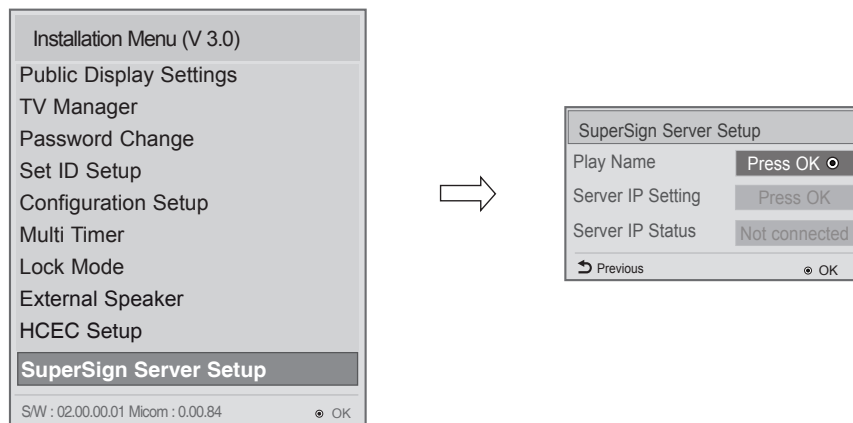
Installation Menu (V 3.0)
Public Display Settings
TV Manager
Password Change
Set ID Setup
Configuration Setup
Multi Timer
Lock Mode
External Speaker
HCEC Setup
SuperSign Server Setup
S/W : 02.00.00.01 Micom : 0.00.84 OK

| SuperSign Server Setup | |
|---|---|
| Play Name | Press OK |
| Server IP Setting | Press OK |
| Server IP Status | Not connected |

Previous OK